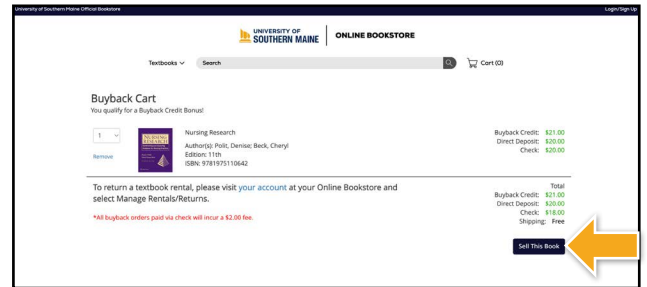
University of Southern Maine Official Bookstore

Login/Sign Up

UNIVERSITY OF SOUTHERN MAINE | ONLINE BOOKSTORE

Textbooks ∨ Search

Cart (0)

Buyback Cart

You qualify for a Buyback Credit Bonus!

1 ∨

Remove

NURSING RESEARCH

Nursing Research

Author(s): Polit, Denise; Beck, Cheryl

Edition: 11th

ISBN: 9781975110642

Buyback Credit: $21.00
Direct Deposit: $20.00
Check: $20.00

To return a textbook rental, please visit your account at your Online Bookstore and select Manage Rentals/Returns.

*All buyback orders paid via check will incur a $2.00 fee.

Total
Buyback Credit: $21.00
Direct Deposit: $20.00
Check: $18.00
Shipping: Free

Sell This Book